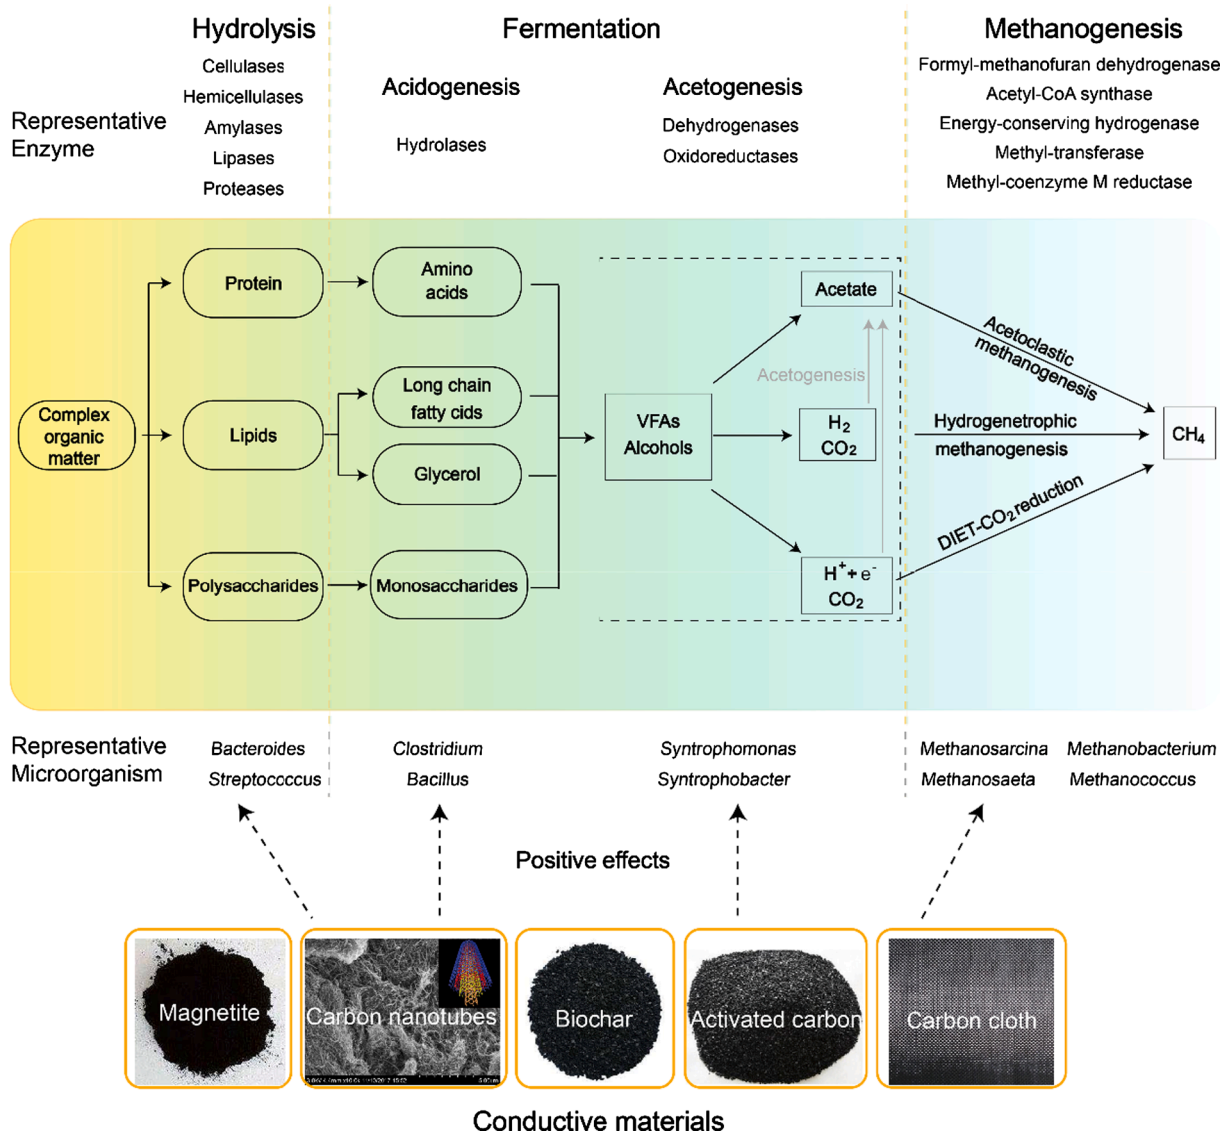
Hydrolysis

Fermentation

Methanogenesis

Representative Enzyme

Cellulases
Hemicellulases
Amylases
Lipases
Proteases

Acidogenesis

Hydrolases

Acetogenesis

Dehydrogenases
Oxidoreductases

Formyl-methanofuran dehydrogenase
Acetyl-CoA synthase
Energy-conserving hydrogenase
Methyl-transferase
Methyl-coenzyme M reductase

Complex organic matter

Protein

Lipids

Polysaccharides

Amino acids

Long chain fatty cids

Glycerol

Monosaccharides

VFAs Alcohols

Acetate

Acetogenesis

$H_2$ $CO_2$

$H^+ + e^-$ $CO_2$

Acetoclastic methanogenesis

Hydrogenetrophic methanogenesis

DIET-$CO_2$ reduction

$CH_4$

Representative Microorganism

Bacteroides
Streptocccus

Clostridium
Bacillus

Syntrophomonas
Syntrophobacter

Methanosarcina
Methanosaeta

Methanobacterium
Methanococcus

Positive effects

Magnetite

Carbon nanotubes

Biochar

Activated carbon

Carbon cloth

Conductive materials